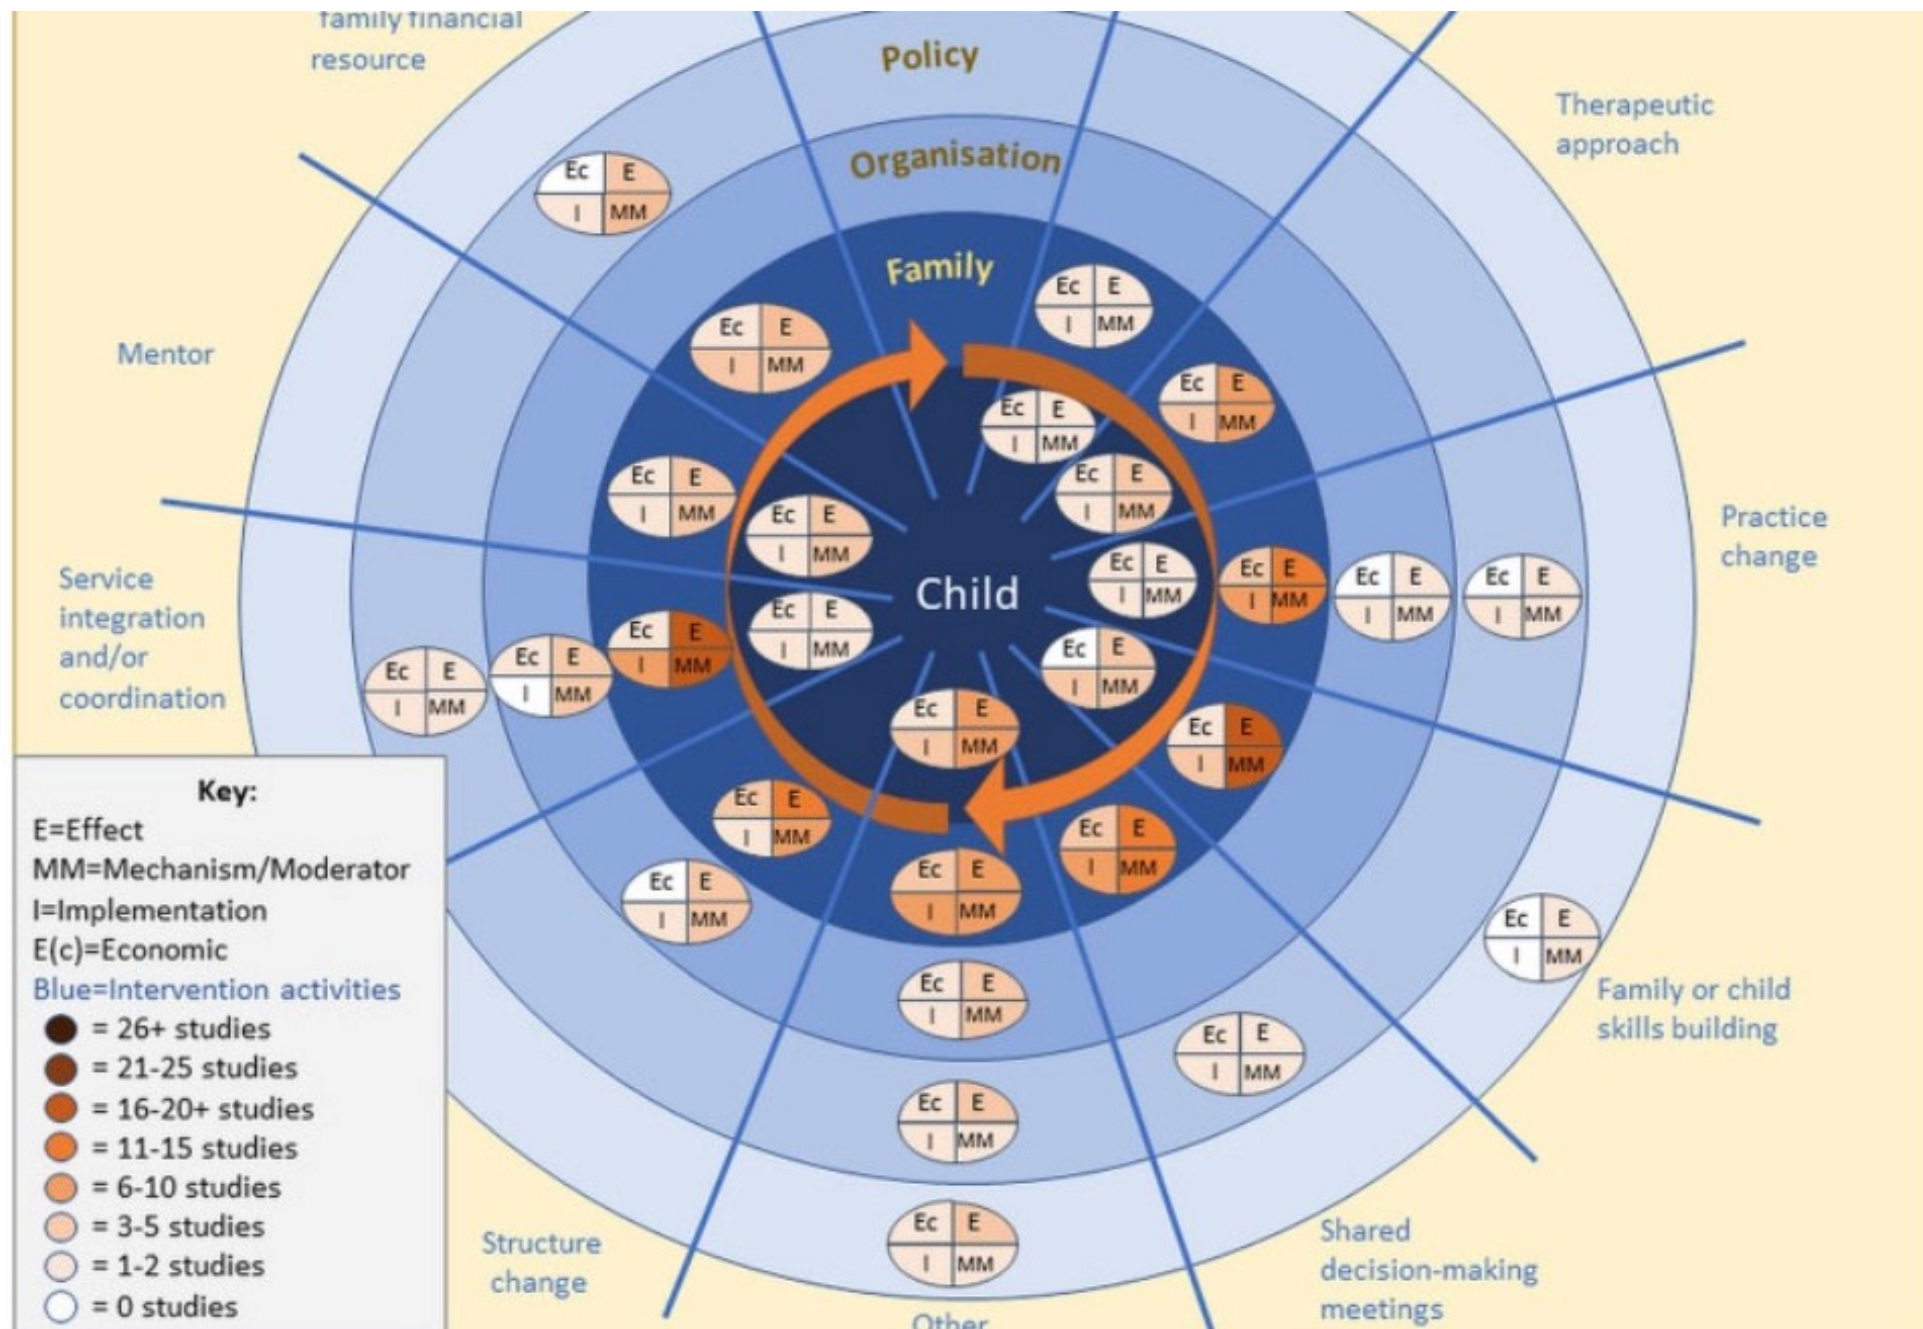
family financial resource

Policy

Organisation

Family

Therapeutic approach

Mentor

Practice change

Service integration and/or coordination

Child

Family or child skills building

Structure change

Shared decision-making meetings

Other

Ec E I MM

Key:
E=Effect
MM=Mechanism/Moderator
I=Implementation
E(c)=Economic
Blue=Intervention activities
= 26+ studies
= 21-25 studies
= 16-20+ studies
= 11-15 studies
= 6-10 studies
= 3-5 studies
= 1-2 studies
= 0 studies